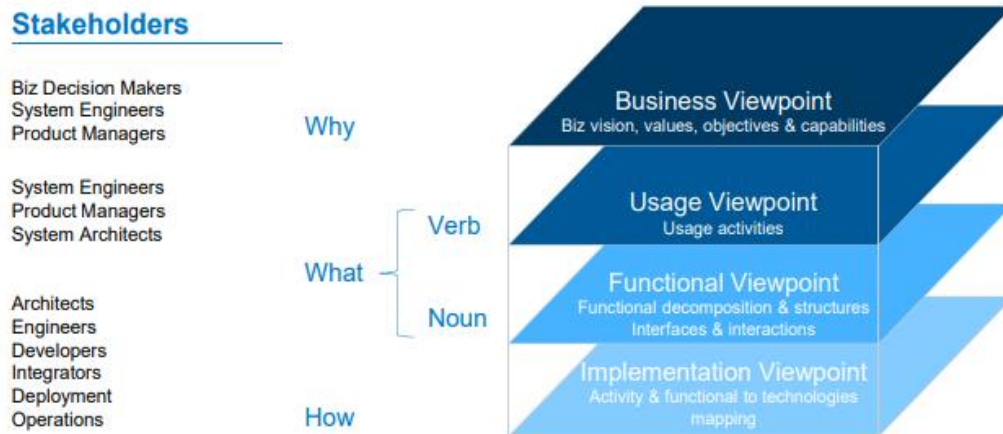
Stakeholders

Biz Decision Makers
System Engineers
Product Managers

Why

System Engineers
Product Managers
System Architects

Verb

What

Noun

Architects
Engineers
Developers
Integrators
Deployment
Operations

How

Business Viewpoint
Biz vision, values, objectives & capabilities

Usage Viewpoint
Usage activities

Functional Viewpoint
Functional decomposition & structures
Interfaces & interactions

Implementation Viewpoint
Activity & functional to technologies mapping